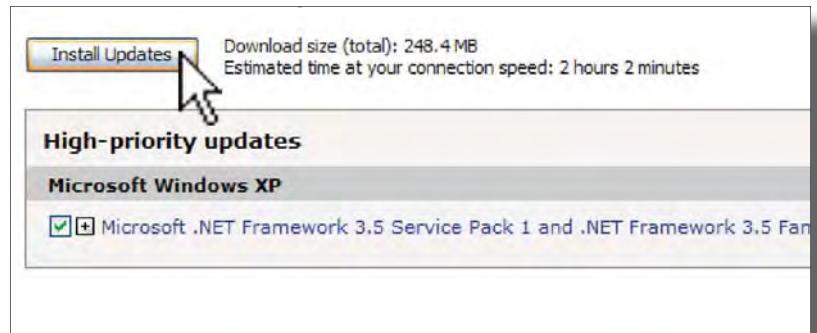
Install Updates

Download size (total): 248.4 MB
Estimated time at your connection speed: 2 hours 2 minutes

High-priority updates

Microsoft Windows XP

Microsoft .NET Framework 3.5 Service Pack 1 and .NET Framework 3.5 Fan